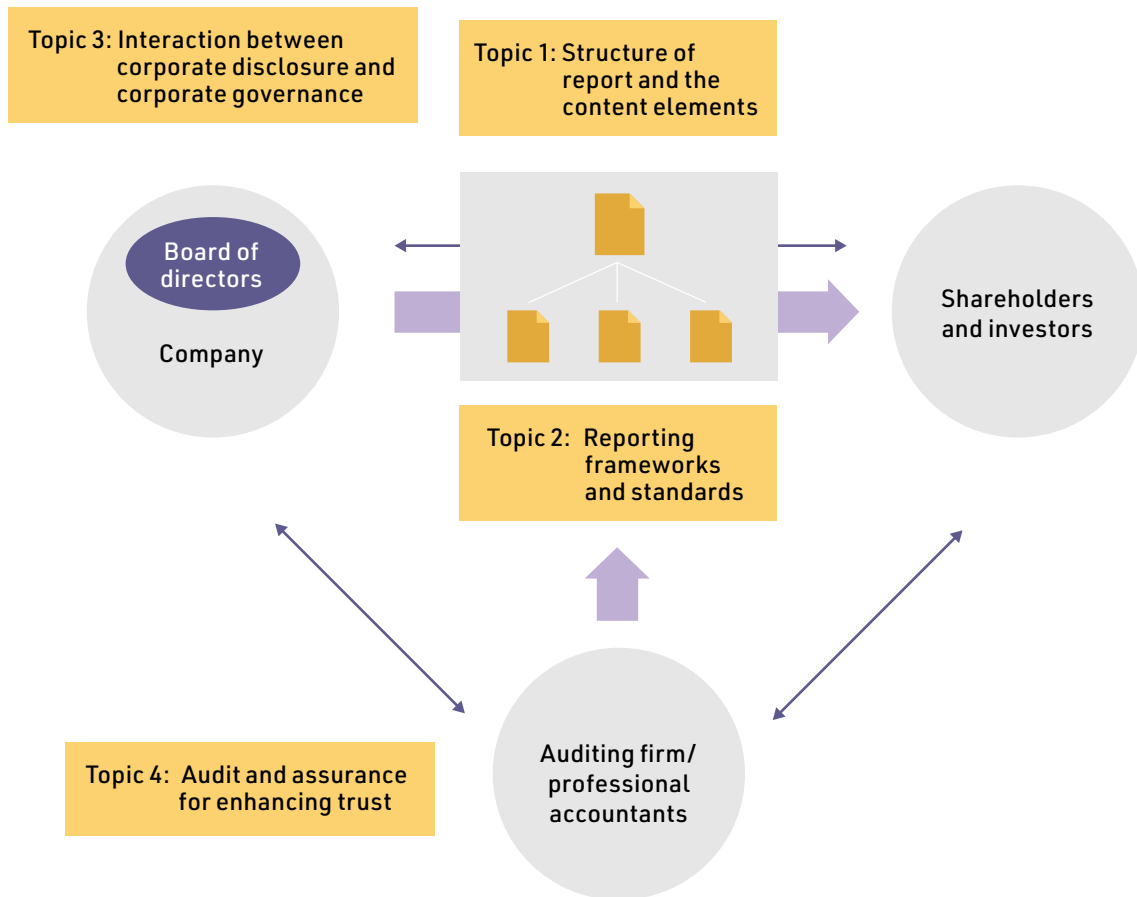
Topic 3: Interaction between corporate disclosure and corporate governance

Topic 1: Structure of report and the content elements

Board of directors

Company

Shareholders and investors

Topic 2: Reporting frameworks and standards

Topic 4: Audit and assurance for enhancing trust

Auditing firm/ professional accountants